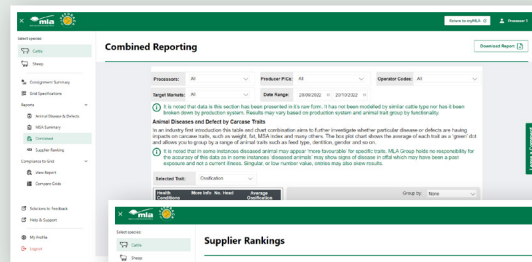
mia

Return to myMLA

Processor 1

Select species

Cattle

Sheep

Consignment Summary

Grid Specifications

Reports

Animal Disease & Defects

MSA Summary

Combined

Supplier Ranking

Comparisons to Grid

View Report

Compare Grids

Solutions to Feedback

Help & Support

My Profile

Log out

Combined Reporting

Download Report

Processors: All

Producer PICs: All

Operator Codes: All

Target Markets: All

Date Range: 28/08/2022 to 27/10/2022

It is noted that data in this section has been presented in it's raw form. It has not been modelled by similar cattle type nor has it been broken down by production system. Results may vary based on production system and animal trait group by functionality.

Animal Diseases and Defect by Carcase Traits

In an industry first introduction this table and chart combination aims to further investigate whether particular disease or defects are having impacts on carcase traits, such as weight, fat, MSA index and many others. The box plot chart shows the average of each trait as a 'green' dot and allows you to group by a range of animal traits such as feed type, dentition, gender and so on.

It is noted that in some instances diseased animal may appear 'more favourable' for specific traits. MLA Group holds no responsibility for the accuracy of this data as in some instances 'diseased animals' may show signs of disease in offal which may have been a past exposure and not a current illness. Singular, or low number value, entries may also skew results.

Selected Trait: Ossification

Group by: None

Health Conditions

More Info

No. Head

Average Ossification

Leave a Comment

mia

Select species

Cattle

Sheep

Supplier Rankings